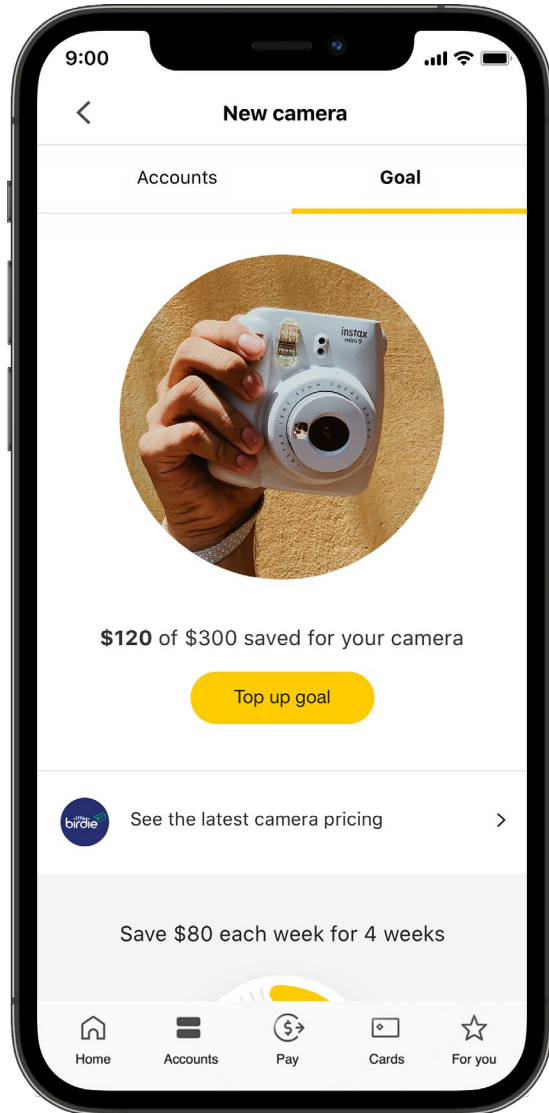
9:00

New camera

Accounts

Goal

instax mini 9

**$120** of $300 saved for your camera

Top up goal

little birdie

See the latest camera pricing

Save $80 each week for 4 weeks

Home

Accounts

Pay

Cards

For you